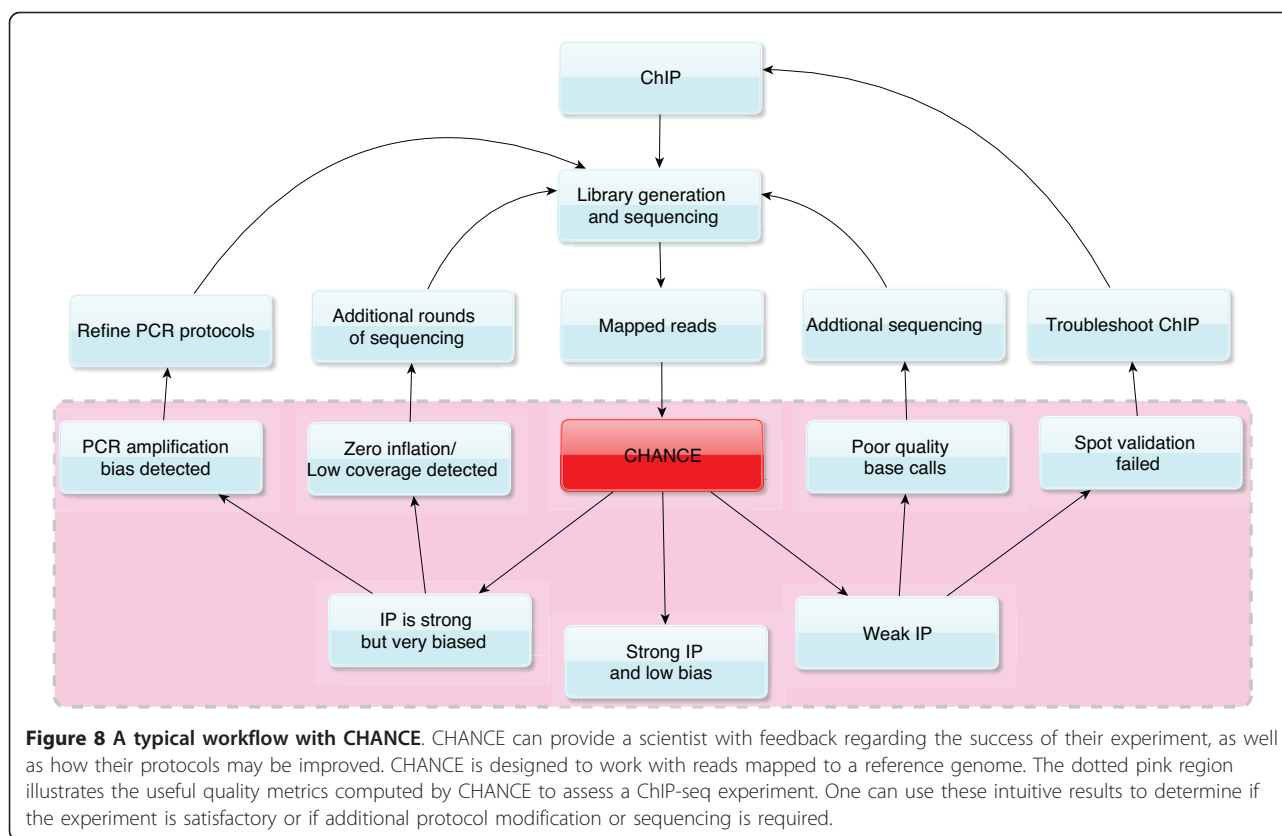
ChIP

Library generation and sequencing

Refine PCR protocols

Additional rounds of sequencing

Mapped reads

Addtional sequencing

Troubleshoot ChIP

PCR amplification bias detected

Zero inflation/ Low coverage detected

CHANCE

Poor quality base calls

Spot validation failed

IP is strong but very biased

Strong IP and low bias

Weak IP

**Figure 8 A typical workflow with CHANCE**. CHANCE can provide a scientist with feedback regarding the success of their experiment, as well as how their protocols may be improved. CHANCE is designed to work with reads mapped to a reference genome. The dotted pink region illustrates the useful quality metrics computed by CHANCE to assess a ChIP-seq experiment. One can use these intuitive results to determine if the experiment is satisfactory or if additional protocol modification or sequencing is required.